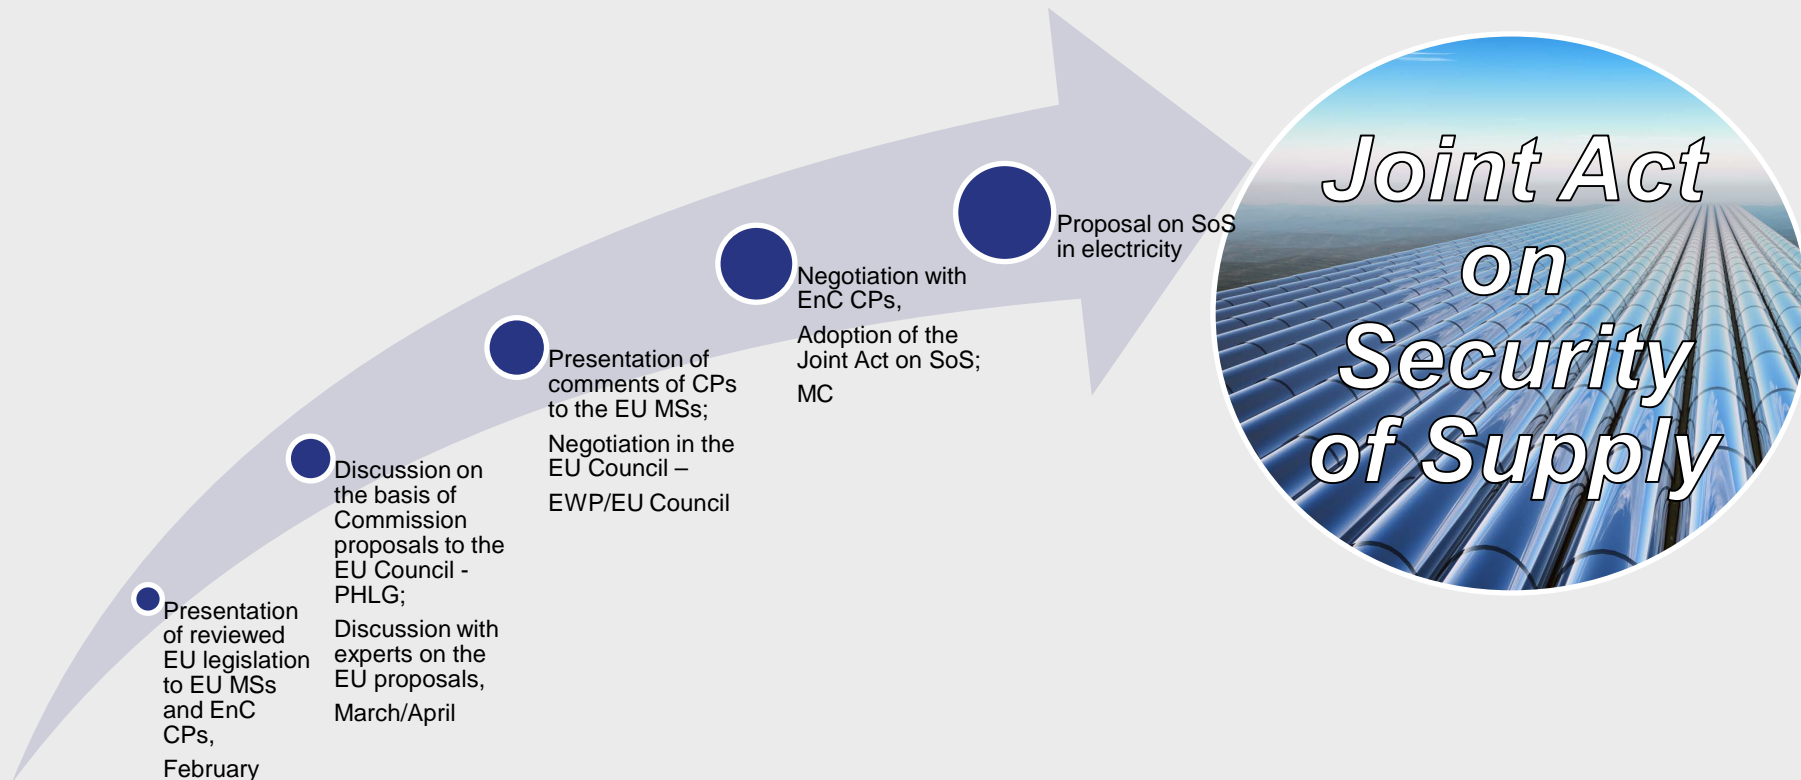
Presentation of reviewed EU legislation to EU MSs and EnC CPs,

February

Discussion on the basis of Commission proposals to the EU Council - PHLG;

Discussion with experts on the EU proposals,

March/April

Presentation of comments of CPs to the EU MSs;

Negotiation in the EU Council –

EWP/EU Council

Negotiation with EnC CPs,

Adoption of the Joint Act on SoS;

MC

Proposal on SoS in electricity

Joint Act on Security of Supply